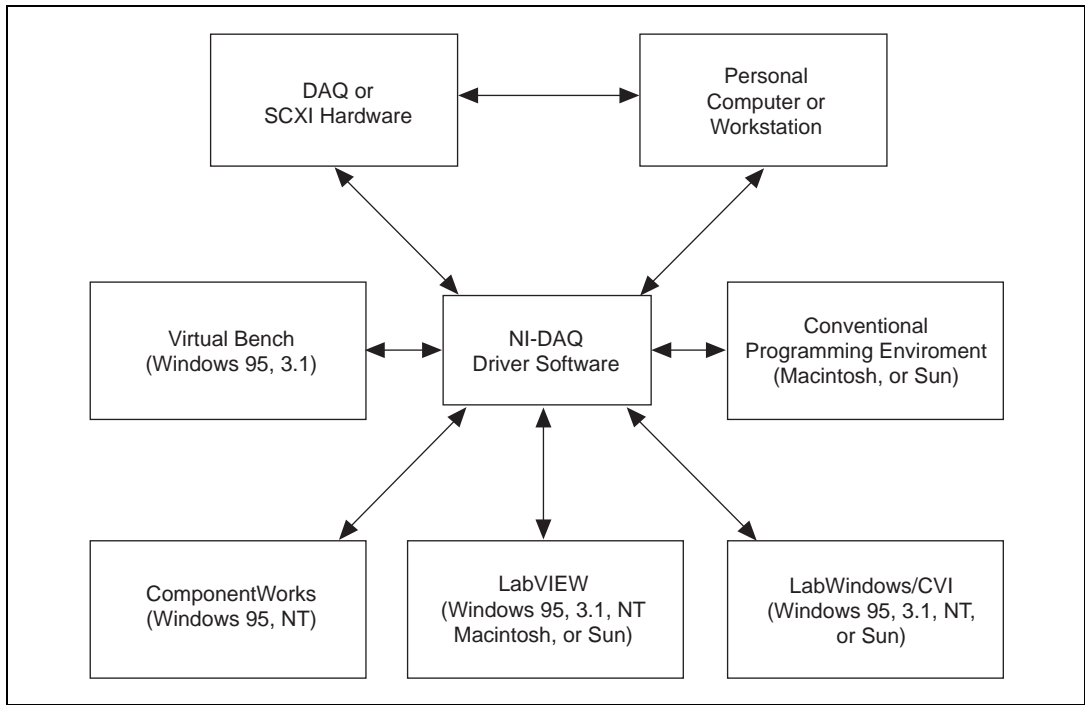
DAQ or SCXI Hardware

Personal Computer or Workstation

Virtual Bench (Windows 95, 3.1)

NI-DAQ Driver Software

Conventional Programming Enviroment (Macintosh, or Sun)

ComponentWorks (Windows 95, NT)

LabVIEW (Windows 95, 3.1, NT Macintosh, or Sun)

LabWindows/CVI (Windows 95, 3.1, NT, or Sun)